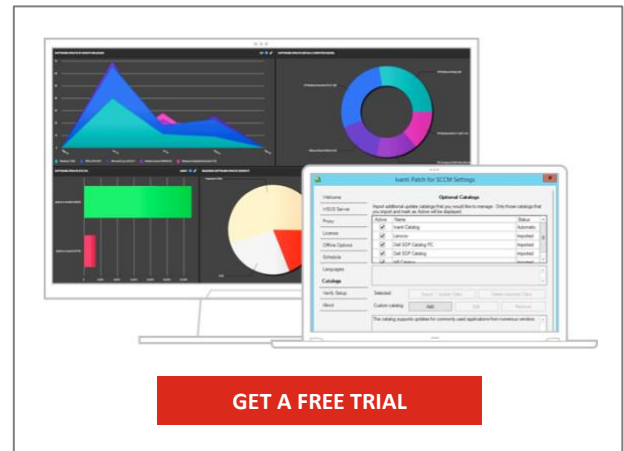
Ivanti Patch for SCCM Settings

Welcome
WSUS Server
Proxy
License
Offline Options
Schedule
Languages
Catalogs
Verify Setup
About

Optional Catalogs

Import additional update catalogs that you would like to manage. Only those catalogs that you import and mark as Active will be displayed.

| Active | Name | Status |
|---|---|---|
| ✔ | Ivanti Catalog | Automatic |
| ✔ | Lenovo | Imported |
| ✔ | Dell SCCM Catalog PC | Imported |
| ✔ | Dell SCCM Catalog | Imported |
| ✔ | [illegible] | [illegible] |

Selected:
Custom catalog
Add
Edit
Remove

The catalog supports updates for commonly used applications from numerous vendors.

GET A FREE TRIAL